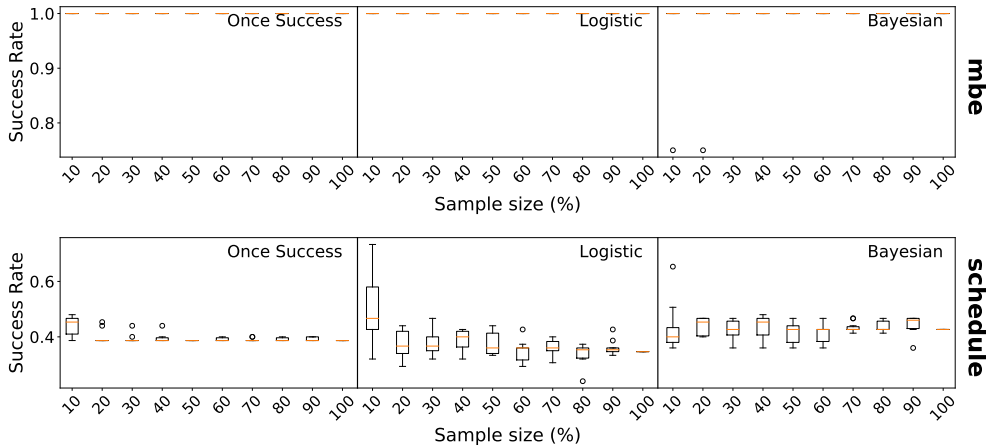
Success Rate
1.0
0.9
0.8
Once Success
10 20 30 40 50 60 70 80 90 100
Logistic
10 20 30 40 50 60 70 80 90 100
Bayesian
10 20 30 40 50 60 70 80 90 100
mbe
Sample size (%)

Success Rate
0.6
0.4
Once Success
10 20 30 40 50 60 70 80 90 100
Logistic
10 20 30 40 50 60 70 80 90 100
Bayesian
10 20 30 40 50 60 70 80 90 100
schedule
Sample size (%)